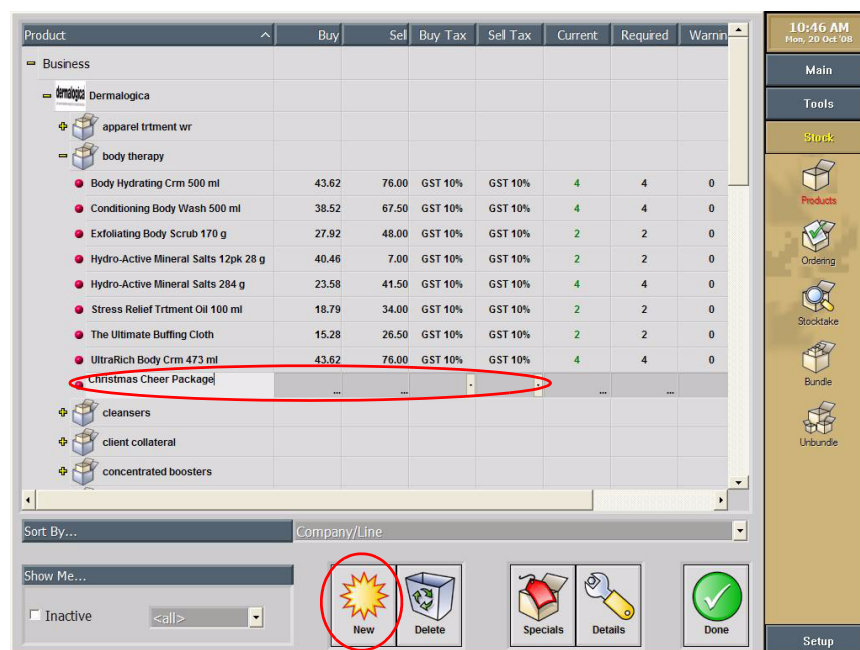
| Product | Buy | Sell | Buy Tax | Sell Tax | Current | Required | Warnin |
|---|---|---|---|---|---|---|---|
| Business | | | | | | | |
| dermalogica Dermalogica | | | | | | | |
| apparel trtment wr | | | | | | | |
| body therapy | | | | | | | |
| Body Hydrating Crm 500 ml | 43.62 | 76.00 | GST 10% | GST 10% | 4 | 4 | 0 |
| Conditioning Body Wash 500 ml | 38.52 | 67.50 | GST 10% | GST 10% | 4 | 4 | 0 |
| Exfoliating Body Scrub 170 g | 27.92 | 48.00 | GST 10% | GST 10% | 2 | 2 | 0 |
| Hydro-Active Mineral Salts 12pk 28 g | 40.46 | 7.00 | GST 10% | GST 10% | 2 | 2 | 0 |
| Hydro-Active Mineral Salts 284 g | 23.58 | 41.50 | GST 10% | GST 10% | 4 | 4 | 0 |
| Stress Relief Trtment Oil 100 ml | 18.79 | 34.00 | GST 10% | GST 10% | 2 | 2 | 0 |
| The Ultimate Buffing Cloth | 15.28 | 26.50 | GST 10% | GST 10% | 2 | 2 | 0 |
| UltraRich Body Crm 473 ml | 43.62 | 76.00 | GST 10% | GST 10% | 4 | 4 | 0 |
| Christmas Cheer Package | ... | ... | | | ... | ... | |
| cleansers | | | | | | | |
| client collateral | | | | | | | |
| concentrated boosters | | | | | | | |

Sort By... Company/Line

Show Me...

Inactive <all>

New Delete Specials Details Done

10:46 AM
Mon, 20 Oct '08

Main

Tools

Stock

Products

Ordering

Stocktake

Bundle

Unbundle

Setup